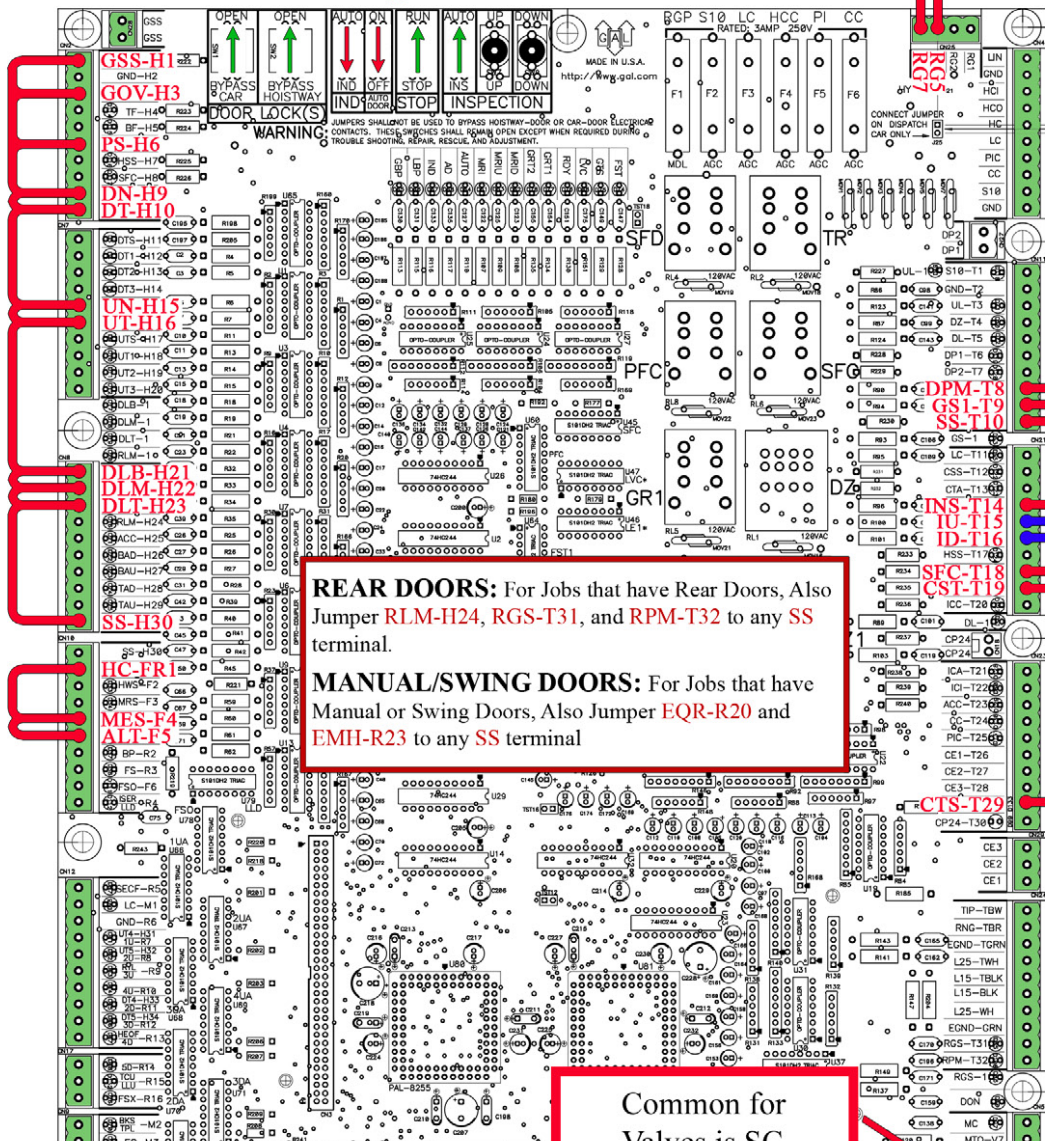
GSS
GSS
OPEN
OPEN
AUTO
ON
RUN
AUTO
UP
DOWN
BYPASS CAR
BYPASS HOISTWAY
IND
OFF
STOP
INS
UP
DOWN
DOOR LOCK(S)
IND
STOP
INSPECTION
WARNING
JUMPERS SHALL NOT BE USED TO BYPASS HOISTWAY-DOOR OR CAR-DOOR ELECTRICAL CONTACTS. THESE SWITCHES SHALL REMAIN OPEN EXCEPT WHEN REQUIRED DURING TROUBLE SHOOTING, REPAIR, RESCUE, AND ADJUSTMENT.
MADE IN U.S.A.
http://www.gal.com
GBP S10 LC HCC PI CC
RATED: 3AMP 250V
F1 F2 F3 F4 F5 F6
MDL AGC AGC AGC AGC AGC
RG5
RG7
CONNECT JUMPER ON DISPATCH CAR ONLY
LIN
GND
HCI
HCO
HC
LC
PIC
CC
S10
GND
GSS-H1
GND-H2
GOV-H3
TF-H4
BF-H5
PS-H6
HSS-H7
SFC-H8
DN-H9
DT-H10
DTS-H11
DT1-H12
DT2-H13
DT3-H14
UN-H15
UT-H16
UTS-H17
UT1-H18
UT2-H19
UT3-H20
DLB-1
DLM-1
DLT-1
RLM-1
DLB-H21
DLM-H22
DLT-H23
RLM-H24
ACC-H25
BAD-H26
BAU-H27
TAD-H28
TAU-H29
SS-H30
SS-H30
HC-FR1
HWS-F2
MRS-F3
MES-F4
ALT-F5
RP-R2
FS-R3
FSO-F6
SECF-R5
LC-M1
GND-R6
SFD
TR
PFC
SFG
GR1
DZ
S10-T1
GND-T2
UL-T3
DZ-T4
DL-T5
DP1-T6
DP2-T7
DPM-T8
GS1-T9
SS-T10
GS-1
LC-T11
CSS-T12
CTA-T13
INS-T14
IU-T15
ID-T16
HSS-T17
SFC-T18
CST-T19
ICC-T20
DL-1
CP24
CP24
ICA-T21
ICI-T22
ACC-T23
CC-T24
PIC-T25
CE1-T26
CE2-T27
CE3-T28
CTS-T29
CP24-T30
CE3
CE2
CE1
TIP-TBW
RNG-TBR
EGND-TGRN
L25-TWH
L15-TBLK
L15-BLK
L25-WH
EGND-GRN
RGS-T31
RPM-T32
RGS-1
DON
MC
MTO-Y7
PAL-8255
74HC244
OPTO-COUPLER
S101DH2 TRIAC
120VAC

REAR DOORS: For Jobs that have Rear Doors, Also Jumper RLM-H24, RGS-T31, and RPM-T32 to any SS terminal.

MANUAL/SWING DOORS: For Jobs that have Manual or Swing Doors, Also Jumper EQR-R20 and EMH-R23 to any SS terminal

Common for Valves is SC